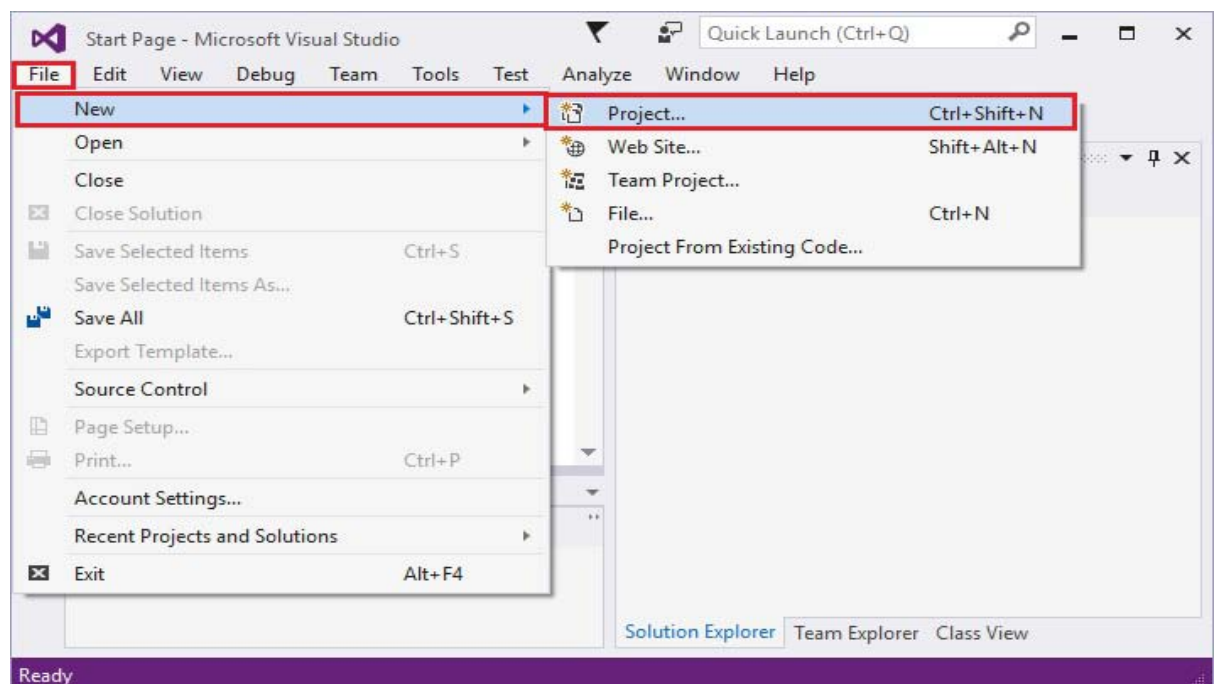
Start Page - Microsoft Visual Studio

Quick Launch (Ctrl+Q)

File Edit View Debug Team Tools Test Analyze Window Help

New
Open
Close
Close Solution
Save Selected Items Ctrl+S
Save Selected Items As...
Save All Ctrl+Shift+S
Export Template...
Source Control
Page Setup...
Print... Ctrl+P
Account Settings...
Recent Projects and Solutions
Exit Alt+F4

Project... Ctrl+Shift+N
Web Site... Shift+Alt+N
Team Project...
File... Ctrl+N
Project From Existing Code...

Solution Explorer Team Explorer Class View

Ready